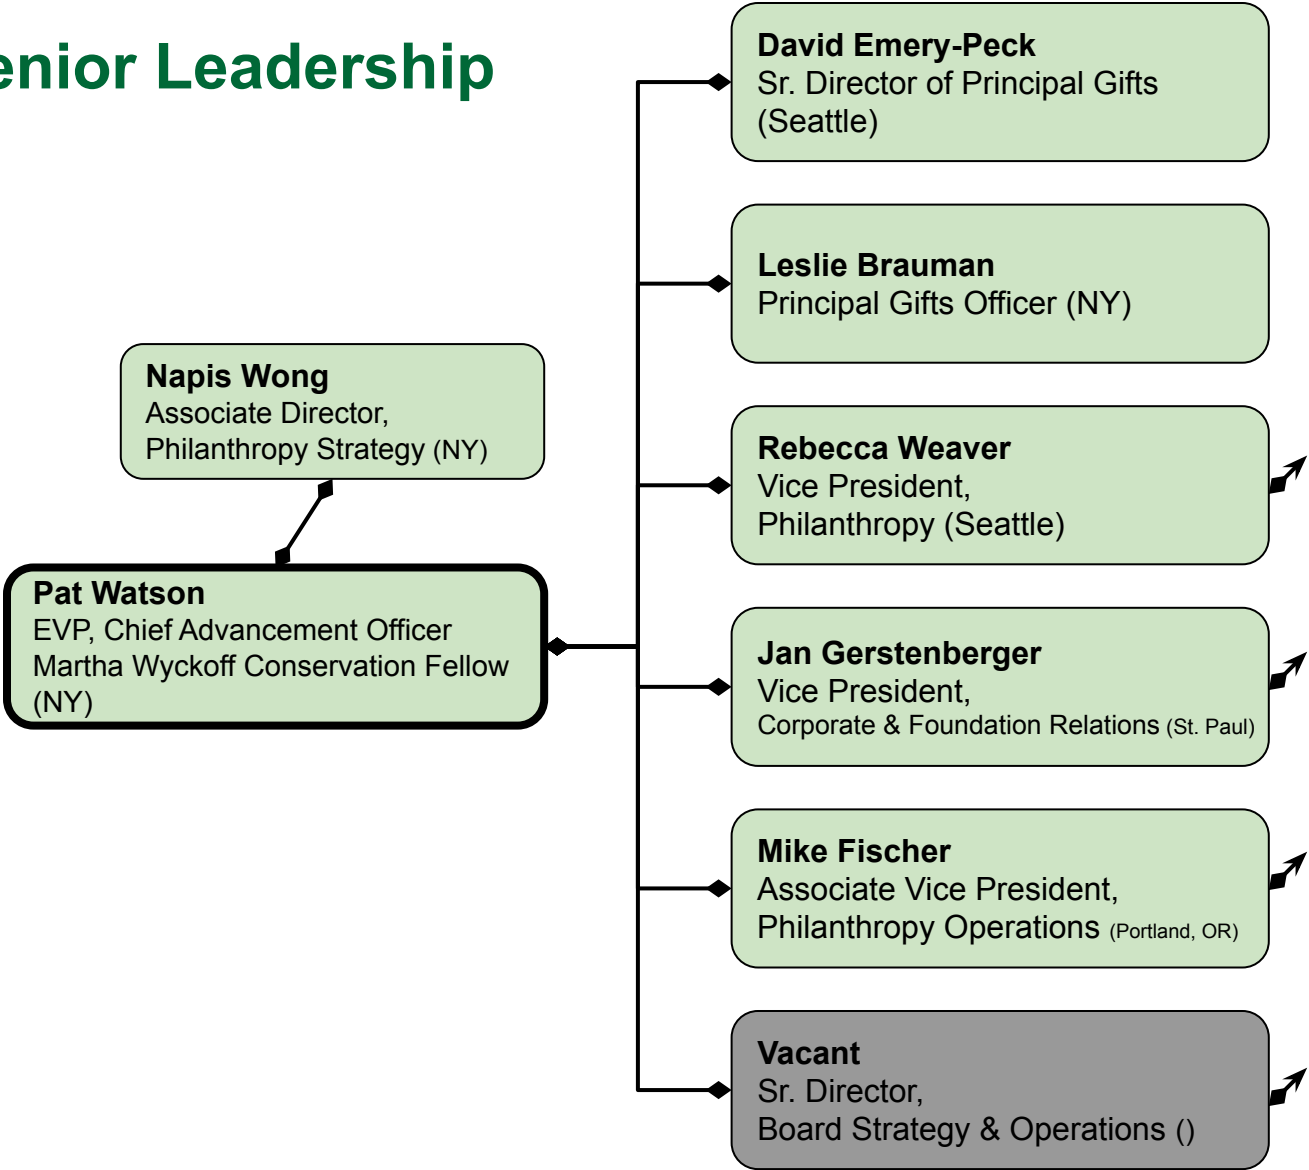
enior Leadership

Napis Wong
Associate Director,
Philanthropy Strategy (NY)

Pat Watson
EVP, Chief Advancement Officer
Martha Wyckoff Conservation Fellow
(NY)

David Emery-Peck
Sr. Director of Principal Gifts
(Seattle)

Leslie Brauman
Principal Gifts Officer (NY)

Rebecca Weaver
Vice President,
Philanthropy (Seattle)

Jan Gerstenberger
Vice President,
Corporate & Foundation Relations (St. Paul)

Mike Fischer
Associate Vice President,
Philanthropy Operations (Portland, OR)

Vacant
Sr. Director,
Board Strategy & Operations ()